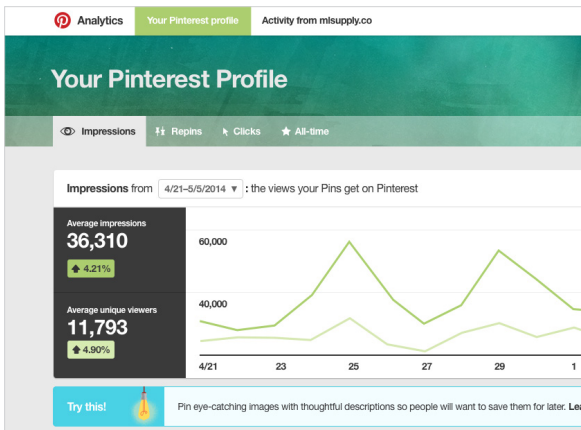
Analytics Your Pinterest profile Activity from mlsupply.co

Your Pinterest Profile

Impressions Repins Clicks All-time

Impressions from 4/21–5/5/2014 ▾ : the views your Pins get on Pinterest

Average impressions
36,310
4.21%

Average unique viewers
11,793
4.90%

60,000
40,000

4/21 23 25 27 29 1

Try this!

Pin eye-catching images with thoughtful descriptions so people will want to save them for later. Le